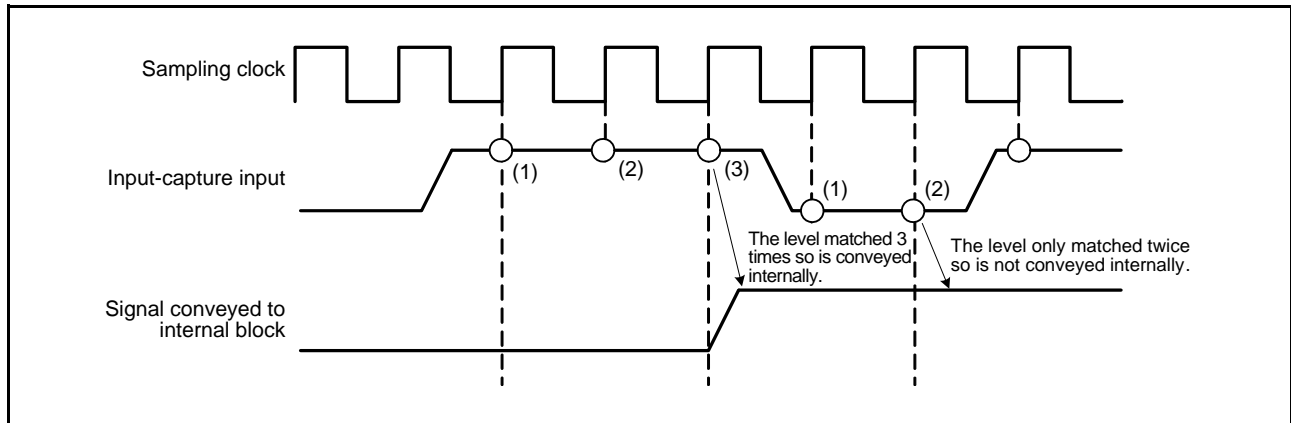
Sampling clock

Input-capture input

(1)

(2)

(3)

(1)

(2)

The level matched 3 times so is conveyed internally.

The level only matched twice so is not conveyed internally.

Signal conveyed to internal block